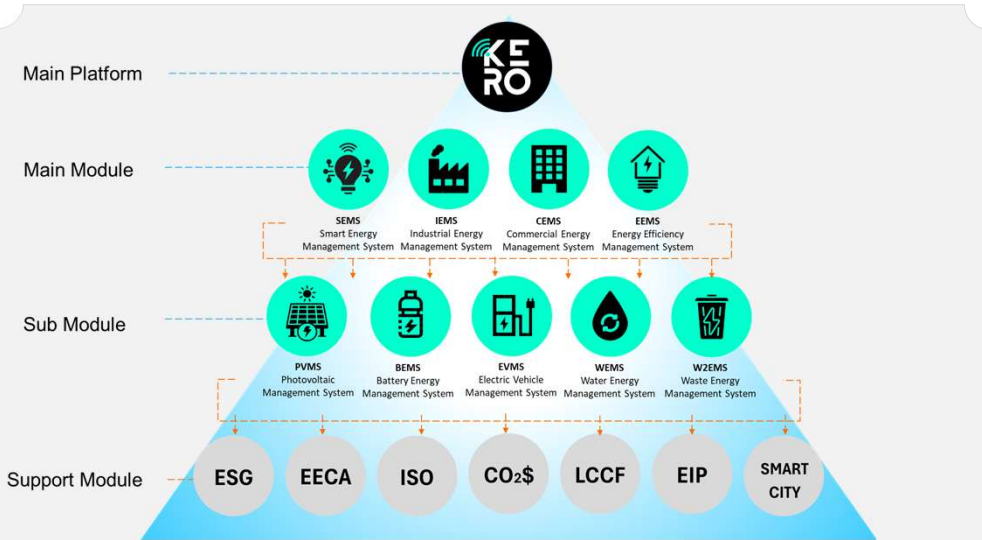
Main Platform

KERO

Main Module

SEMS
Smart Energy Management System

IEMS
Industrial Energy Management System

CEMS
Commercial Energy Management System

EEMS
Energy Efficiency Management System

Sub Module

PVMS
Photovoltaic Management System

BEMS
Battery Energy Management System

EVMS
Electric Vehicle Management System

WEMS
Water Energy Management System

W2EMS
Waste Energy Management System

Support Module

ESG

EECA

ISO

$CO_2$$

LCCF

EIP

SMART CITY